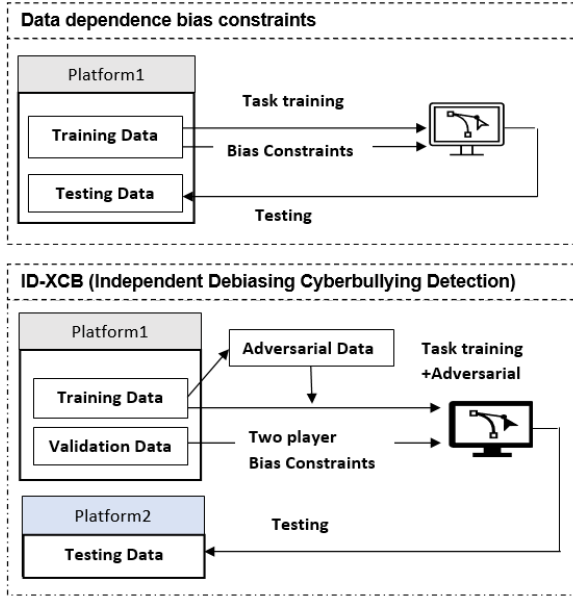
Data dependence bias constraints

Platform1

Training Data

Testing Data

Task training

Bias Constraints

Testing

ID-XCB (Independent Debiasing Cyberbullying Detection)

Platform1

Training Data

Validation Data

Adversarial Data

Task training +Adversarial

Two player Bias Constraints

Platform2

Testing Data

Testing